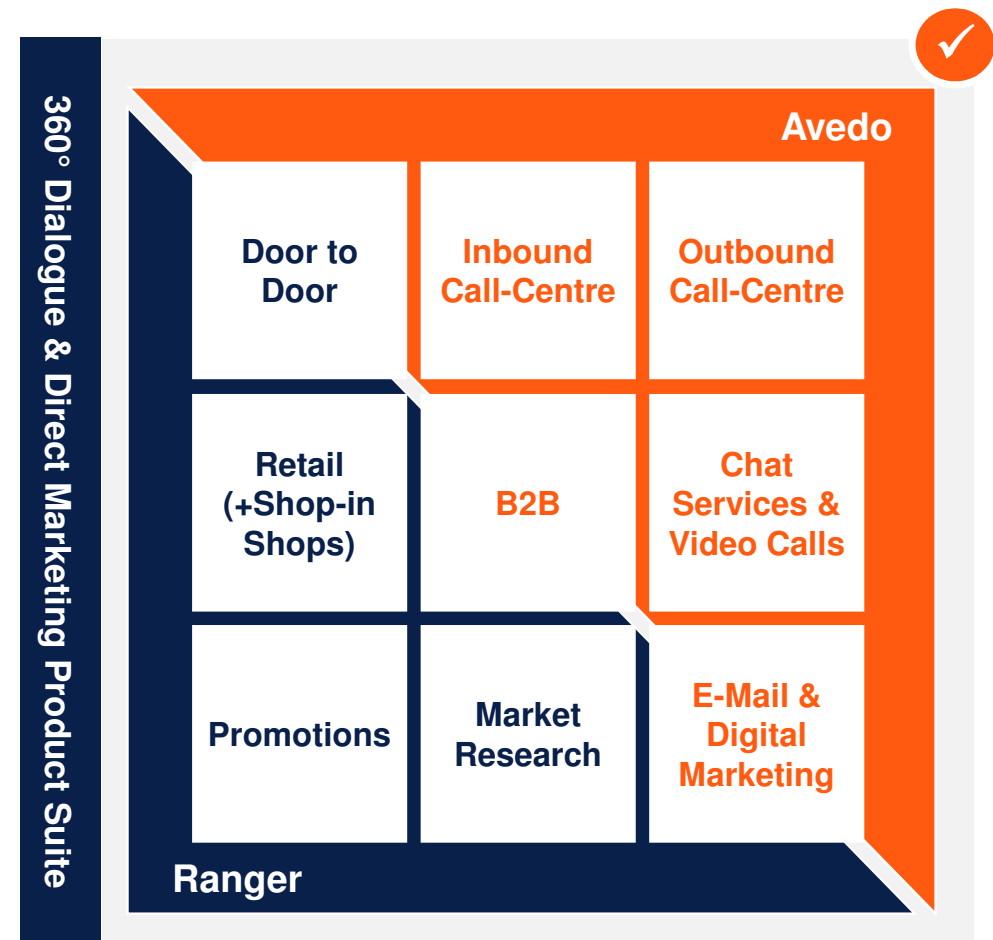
360° Dialogue & Direct Marketing Product Suite

✓

Avedo

Door to Door

Inbound Call-Centre

Outbound Call-Centre

Retail (+Shop-in Shops)

B2B

Chat Services & Video Calls

Promotions

Market Research

E-Mail & Digital Marketing

Ranger